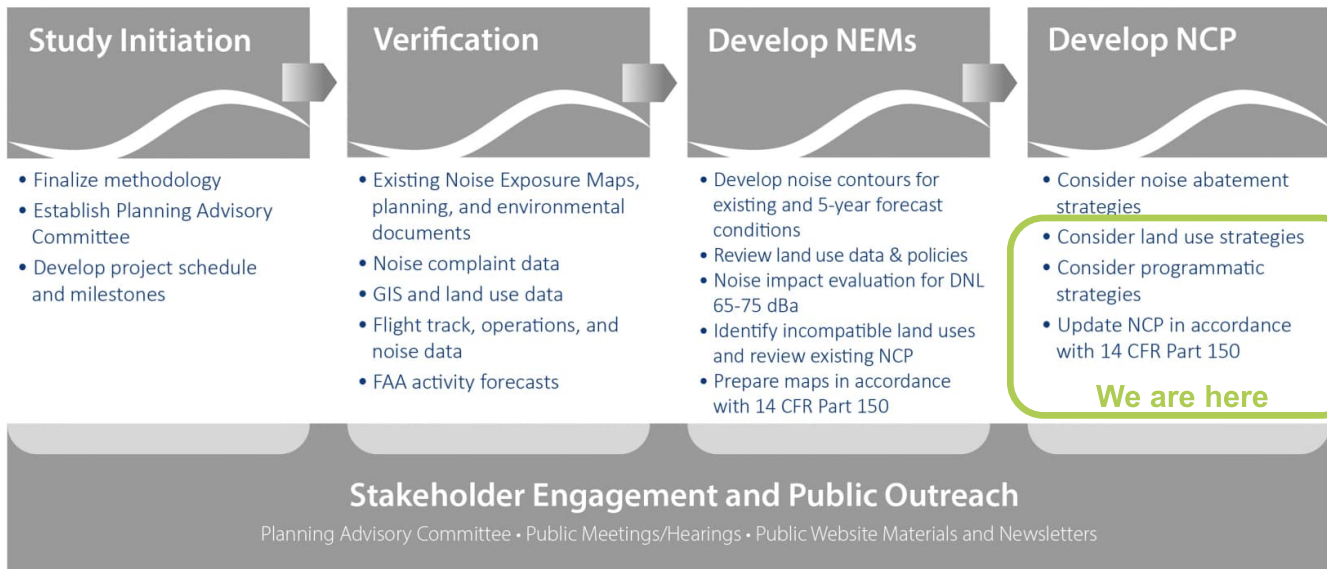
Study Initiation

- Finalize methodology
- Establish Planning Advisory Committee
- Develop project schedule and milestones

Verification

- Existing Noise Exposure Maps, planning, and environmental documents
- Noise complaint data
- GIS and land use data
- Flight track, operations, and noise data
- FAA activity forecasts

Develop NEMs

- Develop noise contours for existing and 5-year forecast conditions
- Review land use data & policies
- Noise impact evaluation for DNL 65-75 dBa
- Identify incompatible land uses and review existing NCP
- Prepare maps in accordance with 14 CFR Part 150

Develop NCP

- Consider noise abatement strategies
- Consider land use strategies
- Consider programmatic strategies
- Update NCP in accordance with 14 CFR Part 150

We are here

Stakeholder Engagement and Public Outreach

Planning Advisory Committee • Public Meetings/Hearings • Public Website Materials and Newsletters